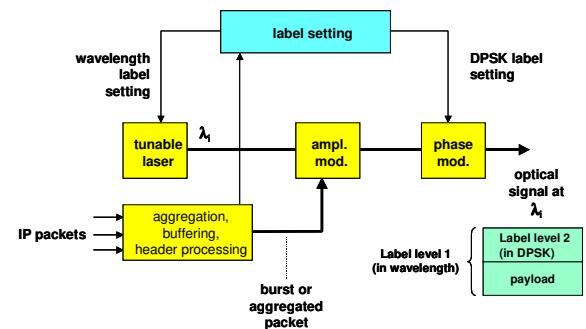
label setting

wavelength label setting

DPSK label setting

tunable laser

$\lambda_i$

ampl. mod.

phase mod.

optical signal at $\lambda_i$

IP packets

aggregation, buffering, header processing

burst or aggregated packet

Label level 1 (in wavelength)

Label level 2 (in DPSK)

payload